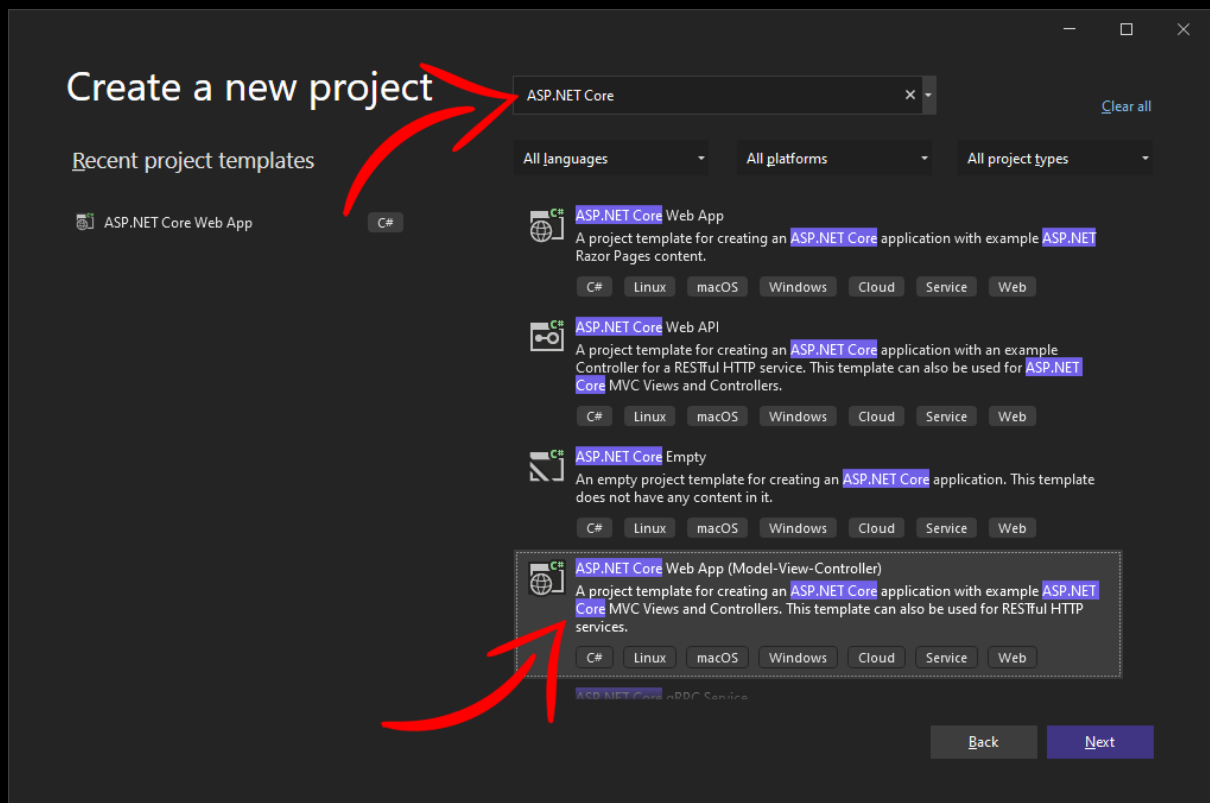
Create a new project

ASP.NET Core

Clear all

Recent project templates

ASP.NET Core Web App C#

All languages
All platforms
All project types

ASP.NET Core Web App
A project template for creating an ASP.NET Core application with example ASP.NET Razor Pages content.
C# Linux macOS Windows Cloud Service Web

ASP.NET Core Web API
A project template for creating an ASP.NET Core application with an example Controller for a RESTful HTTP service. This template can also be used for ASP.NET Core MVC Views and Controllers.
C# Linux macOS Windows Cloud Service Web

ASP.NET Core Empty
An empty project template for creating an ASP.NET Core application. This template does not have any content in it.
C# Linux macOS Windows Cloud Service Web

ASP.NET Core Web App (Model-View-Controller)
A project template for creating an ASP.NET Core application with example ASP.NET Core MVC Views and Controllers. This template can also be used for RESTful HTTP services.
C# Linux macOS Windows Cloud Service Web

ASP.NET Core gRPC Service

Back
Next